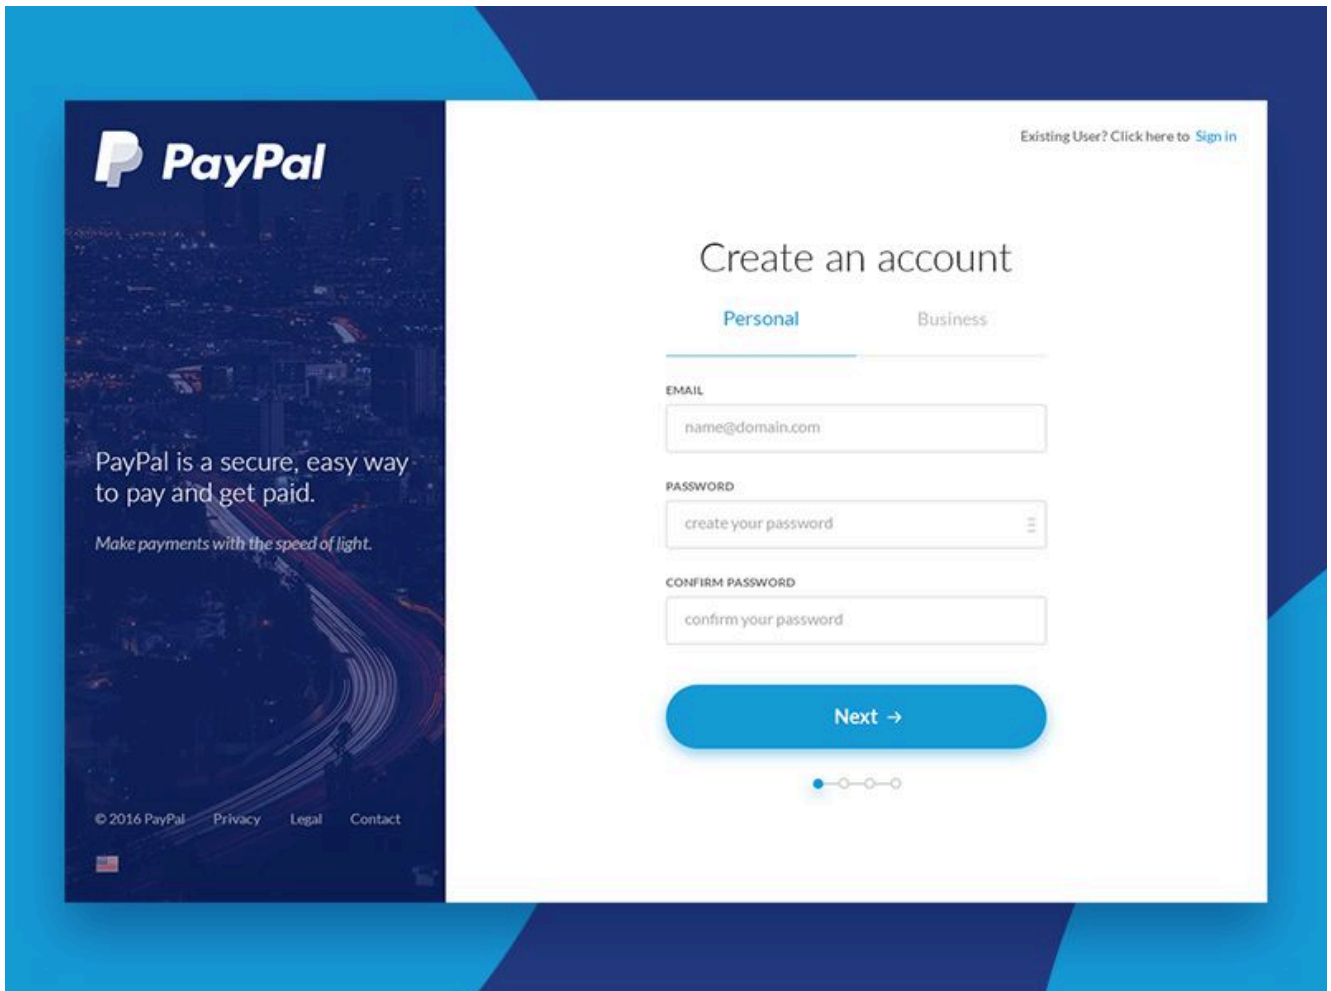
PayPal

PayPal is a secure, easy way to pay and get paid.

Make payments with the speed of light.

© 2016 PayPal Privacy Legal Contact

Existing User? Click here to Sign in

Create an account

Personal Business

EMAIL

name@domain.com

PASSWORD

create your password

CONFIRM PASSWORD

confirm your password

Next →